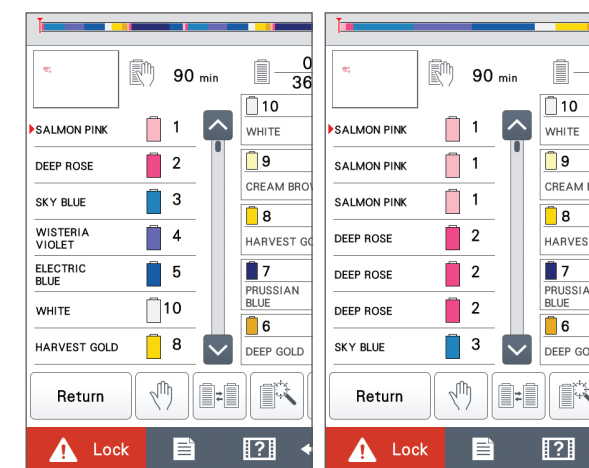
90 min
0
36

SALMON PINK 1
DEEP ROSE 2
SKY BLUE 3
WISTERIA VIOLET 4
ELECTRIC BLUE 5
WHITE 10
HARVEST GOLD 8

10
WHITE
9
CREAM BROW
8
HARVEST GO
7
PRUSSIAN BLUE
6
DEEP GOLD

Return

Lock

90 min

SALMON PINK 1
SALMON PINK 1
SALMON PINK 1
DEEP ROSE 2
DEEP ROSE 2
DEEP ROSE 2
SKY BLUE 3

10
WHITE
9
CREAM I
8
HARVES
7
PRUSSIA BLUE
6
DEEP GO

Return

Lock